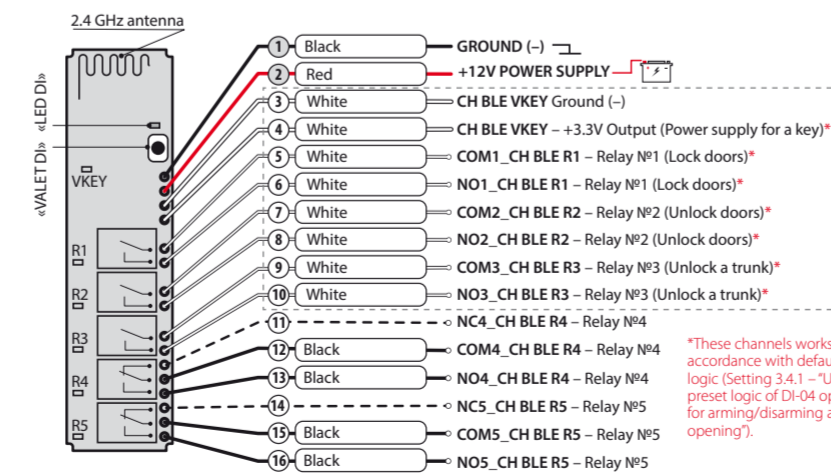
2.4 GHz antenna

«LED DI»

«VALET DI»

VKEY

R1

R2

R3

R4

R5

1 Black GROUND (–)

2 Red +12V POWER SUPPLY

3 White CH BLE VKEY Ground (–)

4 White CH BLE VKEY – +3.3V Output (Power supply for a key)*

5 White COM1_CH BLE R1 – Relay №1 (Lock doors)*

6 White NO1_CH BLE R1 – Relay №1 (Lock doors)*

7 White COM2_CH BLE R2 – Relay №2 (Unlock doors)*

8 White NO2_CH BLE R2 – Relay №2 (Unlock doors)*

9 White COM3_CH BLE R3 – Relay №3 (Unlock a trunk)*

10 White NO3_CH BLE R3 – Relay №3 (Unlock a trunk)*

11 NC4_CH BLE R4 – Relay №4

12 Black COM4_CH BLE R4 – Relay №4

13 Black NO4_CH BLE R4 – Relay №4

14 NC5_CH BLE R5 – Relay №5

15 Black COM5_CH BLE R5 – Relay №5

16 Black NO5_CH BLE R5 – Relay №5

*These channels works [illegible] accordance with defau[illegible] logic (Setting 3.4.1 – "U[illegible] preset logic of DI-04 op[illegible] for arming/disarming a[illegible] opening").